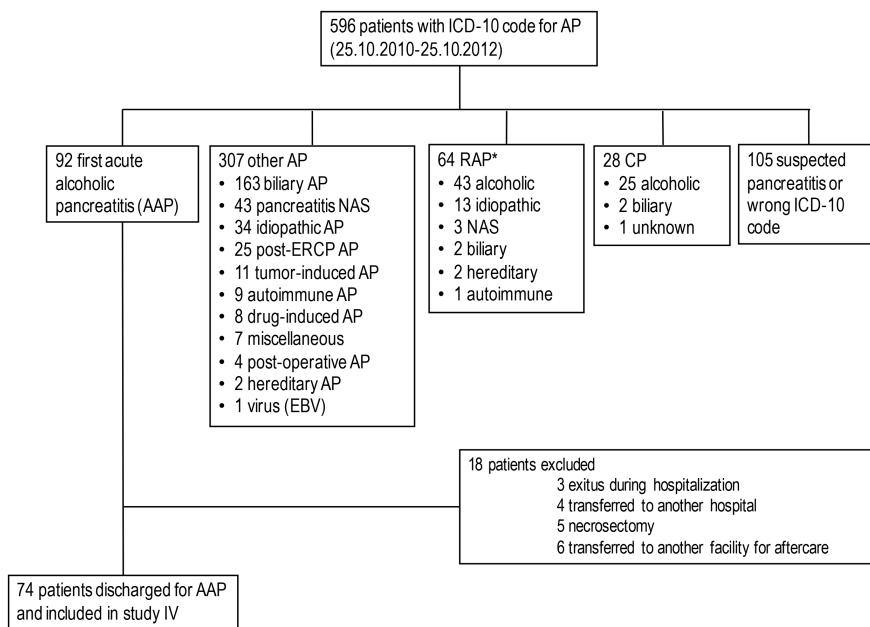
596 patients with ICD-10 code for AP (25.10.2010-25.10.2012)

92 first acute alcoholic pancreatitis (AAP)

307 other AP
• 163 biliary AP
• 43 pancreatitis NAS
• 34 idiopathic AP
• 25 post-ERCP AP
• 11 tumor-induced AP
• 9 autoimmune AP
• 8 drug-induced AP
• 7 miscellaneous
• 4 post-operative AP
• 2 hereditary AP
• 1 virus (EBV)

64 RAP*
• 43 alcoholic
• 13 idiopathic
• 3 NAS
• 2 biliary
• 2 hereditary
• 1 autoimmune

28 CP
• 25 alcoholic
• 2 biliary
• 1 unknown

105 suspected pancreatitis or wrong ICD-10 code

18 patients excluded
3 exitus during hospitalization
4 transferred to another hospital
5 necrosectomy
6 transferred to another facility for aftercare

74 patients discharged for AAP and included in study IV